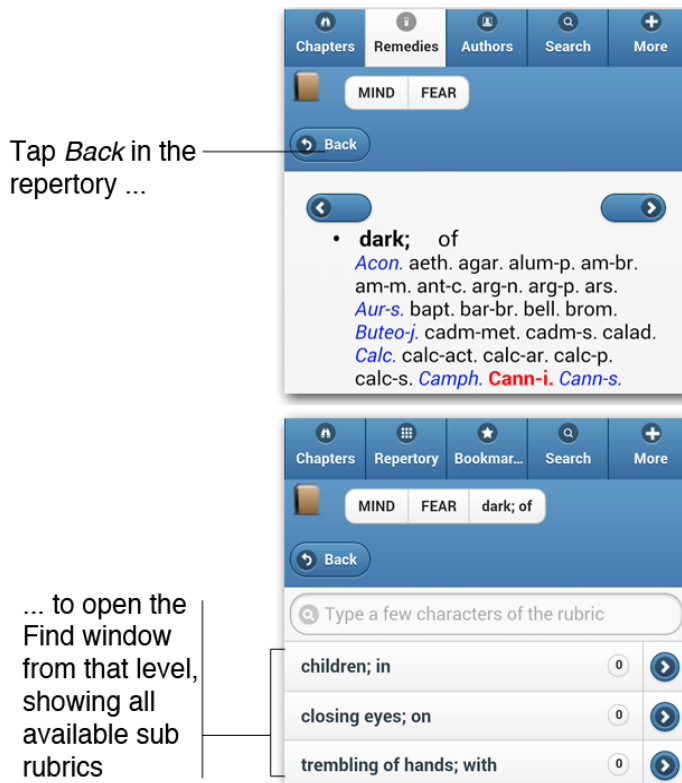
Chapters Remedies Authors Search More

MIND FEAR

Back

Tap *Back* in the repertory ...

• **dark;** of

Acon. aeth. agar. alum-p. am-br. am-m. ant-c. arg-n. arg-p. ars. Aur-s. bapt. bar-br. bell. brom. Buteo-j. cadm-met. cadm-s. calad. Calc. calc-act. calc-ar. calc-p. calc-s. Camph. **Cann-i.** Cann-s.

Chapters Repertory Bookmar... Search More

MIND FEAR dark; of

Back

... to open the Find window from that level, showing all available sub rubrics

Type a few characters of the rubric

| | |
|---|---|
| children; in | 0 |
| closing eyes; on | 0 |
| trembling of hands; with | 0 |